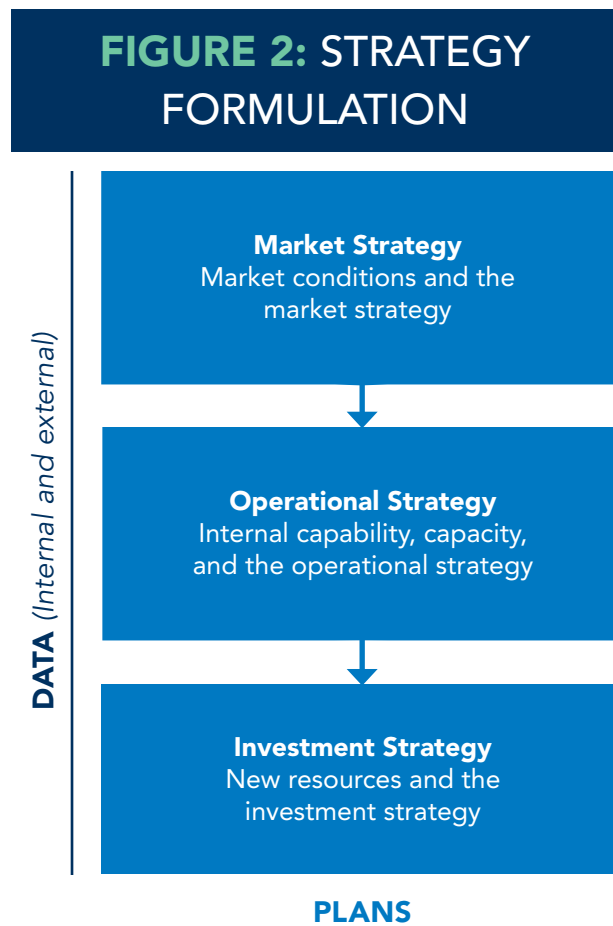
FIGURE 2: STRATEGY FORMULATION

DATA (Internal and external)

Market Strategy
Market conditions and the market strategy

Operational Strategy
Internal capability, capacity, and the operational strategy

Investment Strategy
New resources and the investment strategy

PLANS